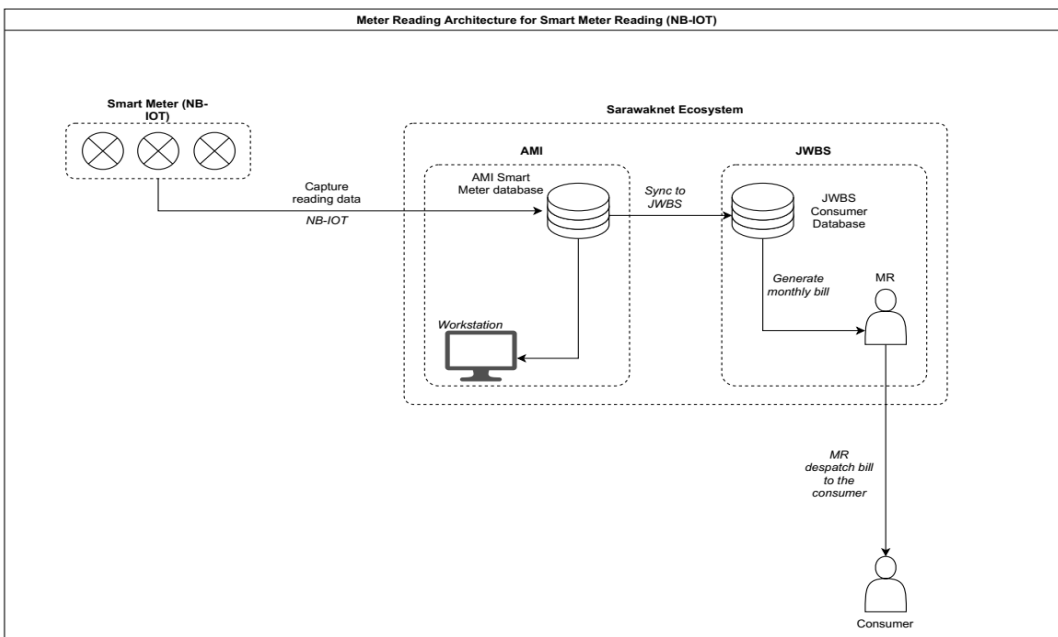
Meter Reading Architecture for Smart Meter Reading (NB-IOT)

Smart Meter (NB-IOT)

Capture reading data

NB-IOT

Sarawaknet Ecosystem

AMI

AMI Smart Meter database

Workstation

Sync to JWBS

JWBS

JWBS Consumer Database

Generate monthly bill

MR

MR despatch bill to the consumer

Consumer